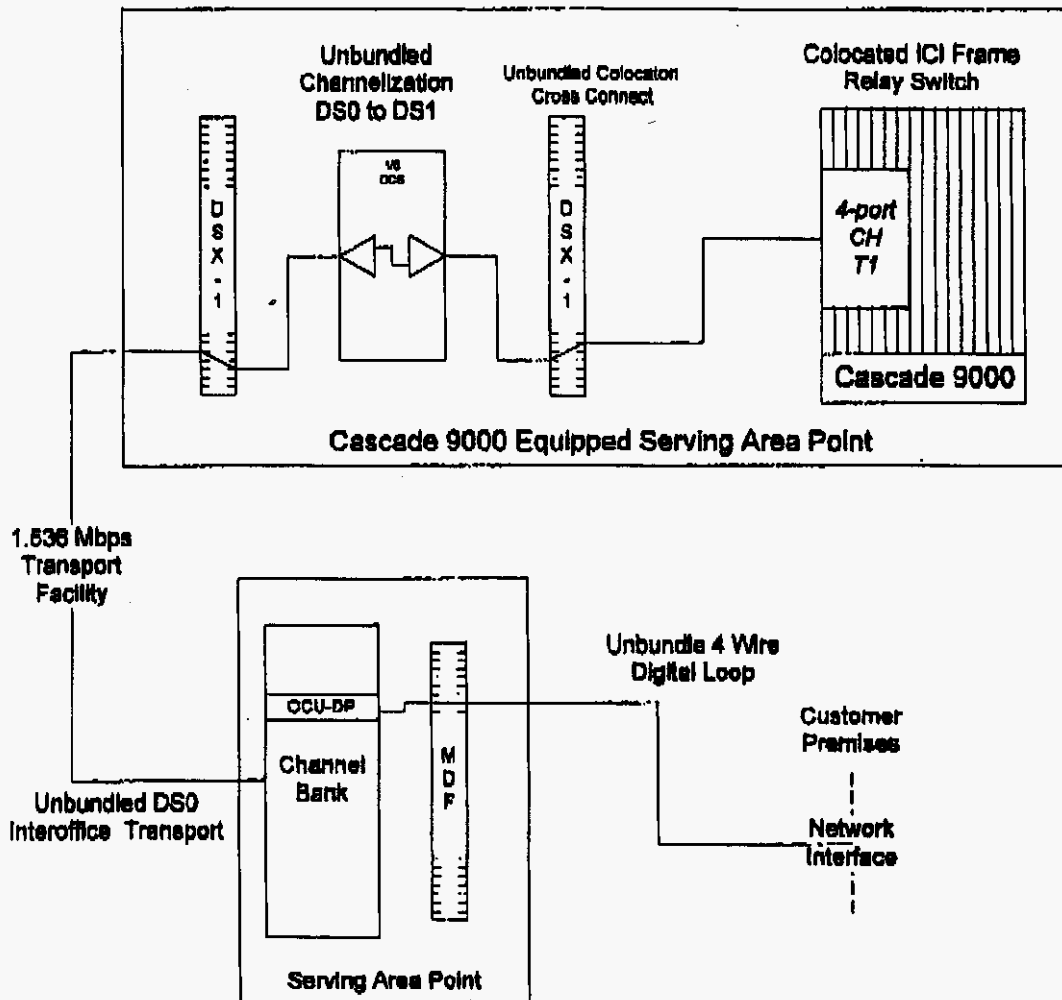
Unbundled Channelization DS0 to DS1

Unbundled Colocation Cross Connect

Colocated ICI Frame Relay Switch

DSX-1

1/0 DCS

DSX-1

4-port CH T1

Cascade 9000

Cascade 9000 Equipped Serving Area Point

1.536 Mbps Transport Facility

OCU-DP

Channel Bank

MDF

Unbundle 4 Wire Digital Loop

Customer Premises

Network Interface

Unbundled DS0 Interoffice Transport

Serving Area Point